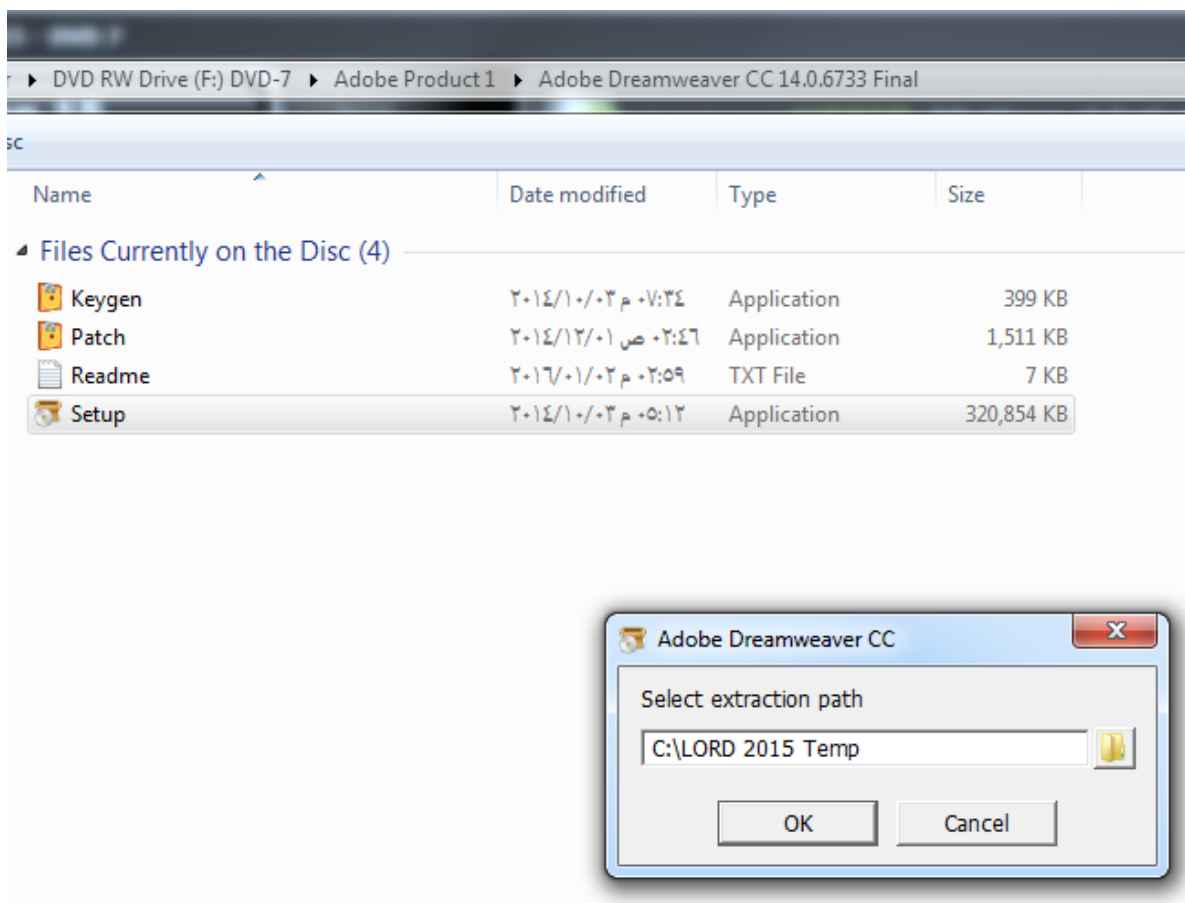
DVD RW Drive (F:) DVD-7 ▸ Adobe Product 1 ▸ Adobe Dreamweaver CC 14.0.6733 Final

sc

| Name | Date modified | Type | Size |
|---|---|---|---|
| Files Currently on the Disc (4) | | | |
| Keygen | ٢٠١٤/١٠/٠٣ م ٠٧:٣٤ | Application | 399 KB |
| Patch | ٢٠١٤/١٢/٠١ ص ٠٢:٤٦ | Application | 1,511 KB |
| Readme | ٢٠١٦/٠١/٠٣ م ٠٣:٥٩ | TXT File | 7 KB |
| Setup | ٢٠١٤/١٠/٠٣ م ٠٥:١٢ | Application | 320,854 KB |

Adobe Dreamweaver CC

Select extraction path

C:\LORD 2015 Temp

OK

Cancel